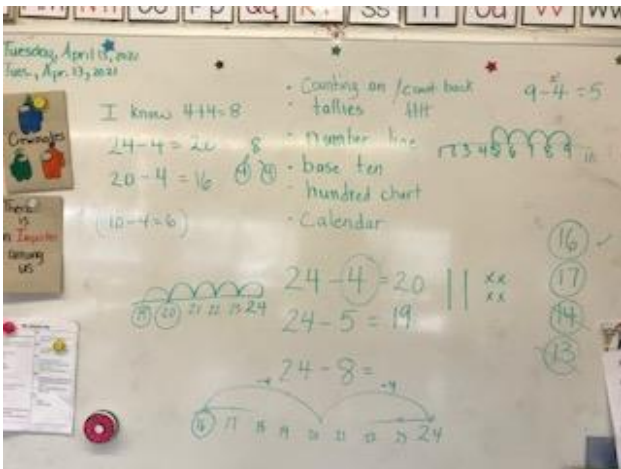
Nn Oo Pp Qq Rr Ss Tt Uu Vv Ww

Tuesday, April 13, 2021
Tues., Apr. 13, 2021

Crewmates

There is an Imposter among us

I know 4+4=8
24-4=20
20-4=16
(10-4=6)

8
4 4

• Counting on / count back
• tallies 𝍸
• number line
• base ten
• hundred chart
• Calendar

$9-4=5$

1 2 3 4 5 6 7 8 9 10

16
17
14
13

24-4=20
24-5=19

xx
xx

16 20 21 22 23 24

24-8=

-4 -4

16 17 18 19 20 21 22 23 24